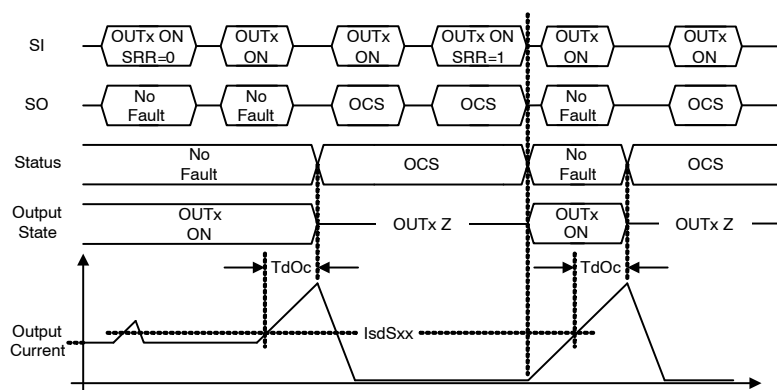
SI
OUTx ON SRR=0
OUTx ON
OUTx ON
OUTx ON SRR=1
OUTx ON
OUTx ON

SO
No Fault
No Fault
OCS
OCS
No Fault
OCS

Status
No Fault
OCS
No Fault
OCS

Output State
OUTx ON
OUTx Z
OUTx ON
OUTx Z

TdOc
TdOc

Output Current
IsdSxx